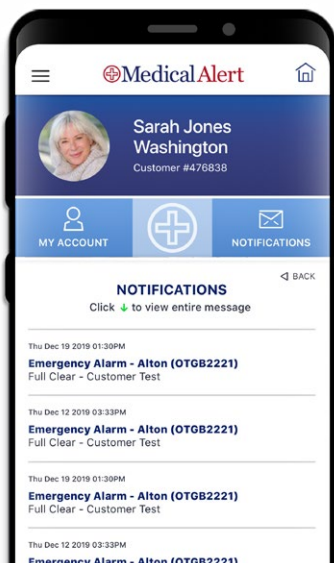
MedicalAlert

Sarah Jones Washington
Customer #476838

MY ACCOUNT

NOTIFICATIONS

BACK

NOTIFICATIONS
Click ↓ to view entire message

Thu Dec 19 2019 01:30PM
Emergency Alarm - Alton (OTGB2221)
Full Clear - Customer Test

Thu Dec 12 2019 03:33PM
Emergency Alarm - Alton (OTGB2221)
Full Clear - Customer Test

Thu Dec 19 2019 01:30PM
Emergency Alarm - Alton (OTGB2221)
Full Clear - Customer Test

Thu Dec 12 2019 03:33PM
Emergency Alarm - Alton (OTGB2221)